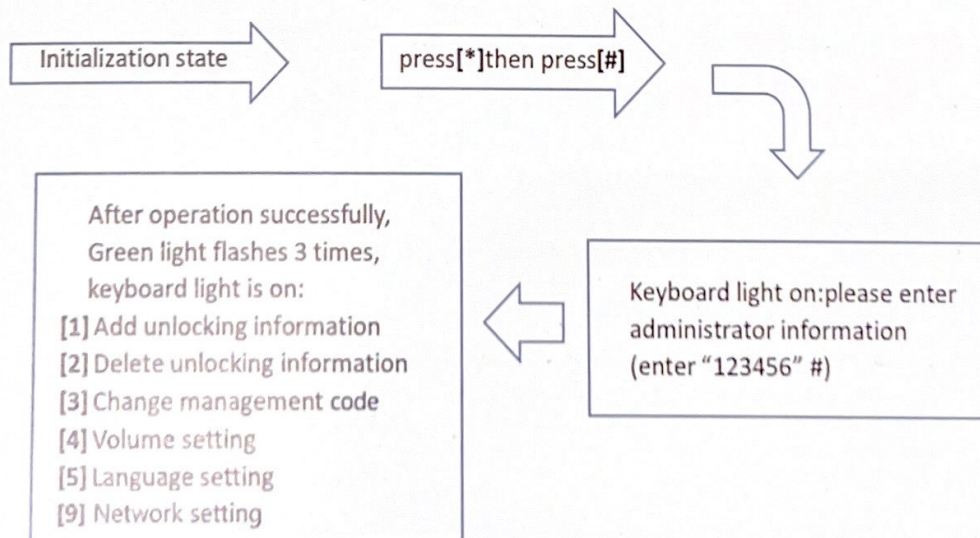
Initialization state

press[*]then press[#]

Keyboard light on:please enter administrator information (enter “123456” #)

After operation successfully, Green light flashes 3 times, keyboard light is on:
[1] Add unlocking information
[2] Delete unlocking information
[3] Change management code
[4] Volume setting
[5] Language setting
[9] Network setting